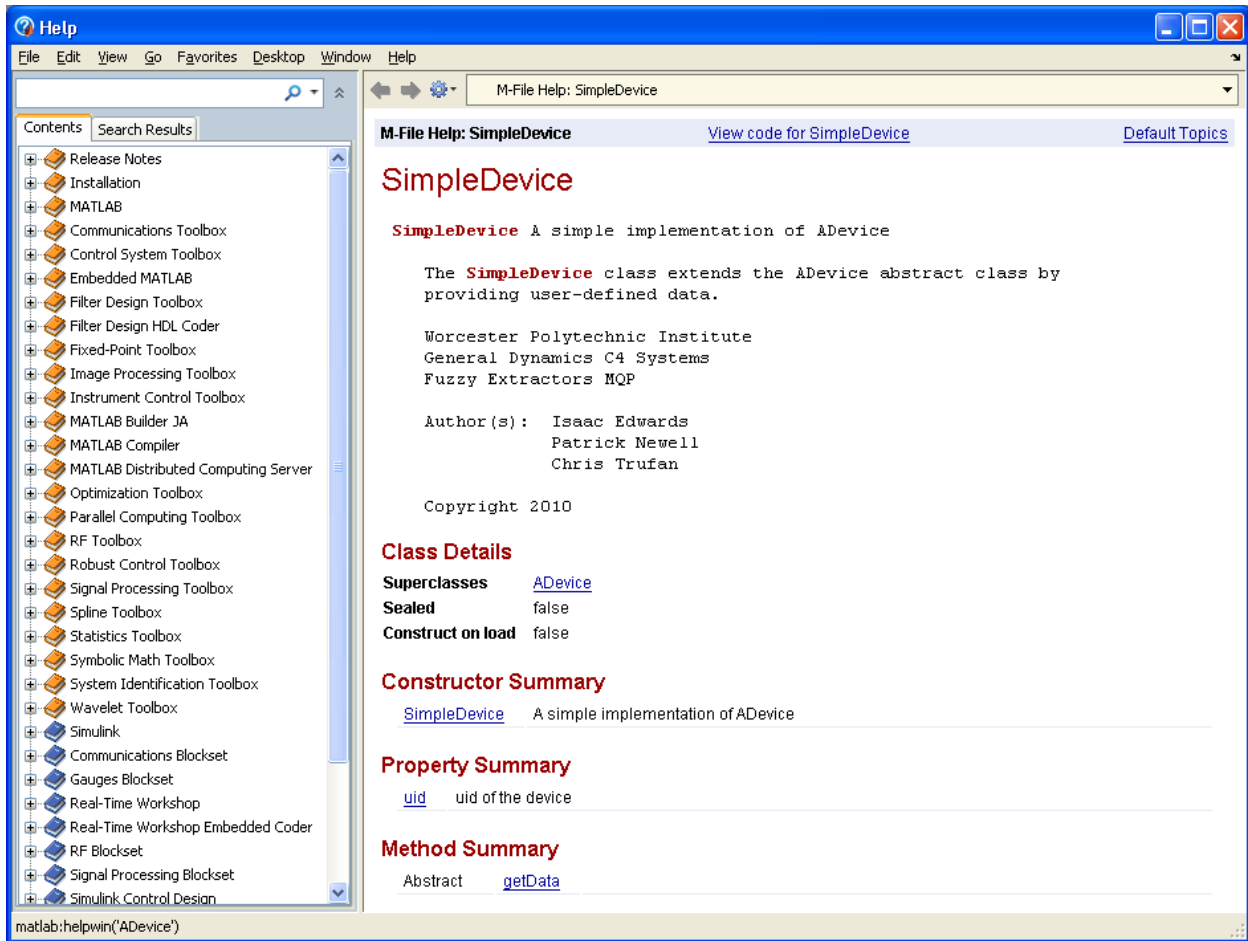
Help

File Edit View Go Favorites Desktop Window Help

Contents | Search Results

Release Notes
Installation
MATLAB
Communications Toolbox
Control System Toolbox
Embedded MATLAB
Filter Design Toolbox
Filter Design HDL Coder
Fixed-Point Toolbox
Image Processing Toolbox
Instrument Control Toolbox
MATLAB Builder JA
MATLAB Compiler
MATLAB Distributed Computing Server
Optimization Toolbox
Parallel Computing Toolbox
RF Toolbox
Robust Control Toolbox
Signal Processing Toolbox
Spline Toolbox
Statistics Toolbox
Symbolic Math Toolbox
System Identification Toolbox
Wavelet Toolbox
Simulink
Communications Blockset
Gauges Blockset
Real-Time Workshop
Real-Time Workshop Embedded Coder
RF Blockset
Signal Processing Blockset
Simulink Control Design

M-File Help: SimpleDevice

M-File Help: SimpleDevice View code for SimpleDevice Default Topics

SimpleDevice

SimpleDevice A simple implementation of ADevice

The SimpleDevice class extends the ADevice abstract class by providing user-defined data.

Worcester Polytechnic Institute
General Dynamics C4 Systems
Fuzzy Extractors MQP

Author(s): Isaac Edwards
Patrick Newell
Chris Trufan

Copyright 2010

Class Details

| | |
|---|---|
| Superclasses | ADevice |
| Sealed | false |
| Construct on load | false |

Constructor Summary

| | |
|---|---|
| SimpleDevice | A simple implementation of ADevice |

Property Summary

| | |
|---|---|
| uid | uid of the device |

Method Summary

| | |
|---|---|
| Abstract | getData |

matlab:helpwin('ADevice')